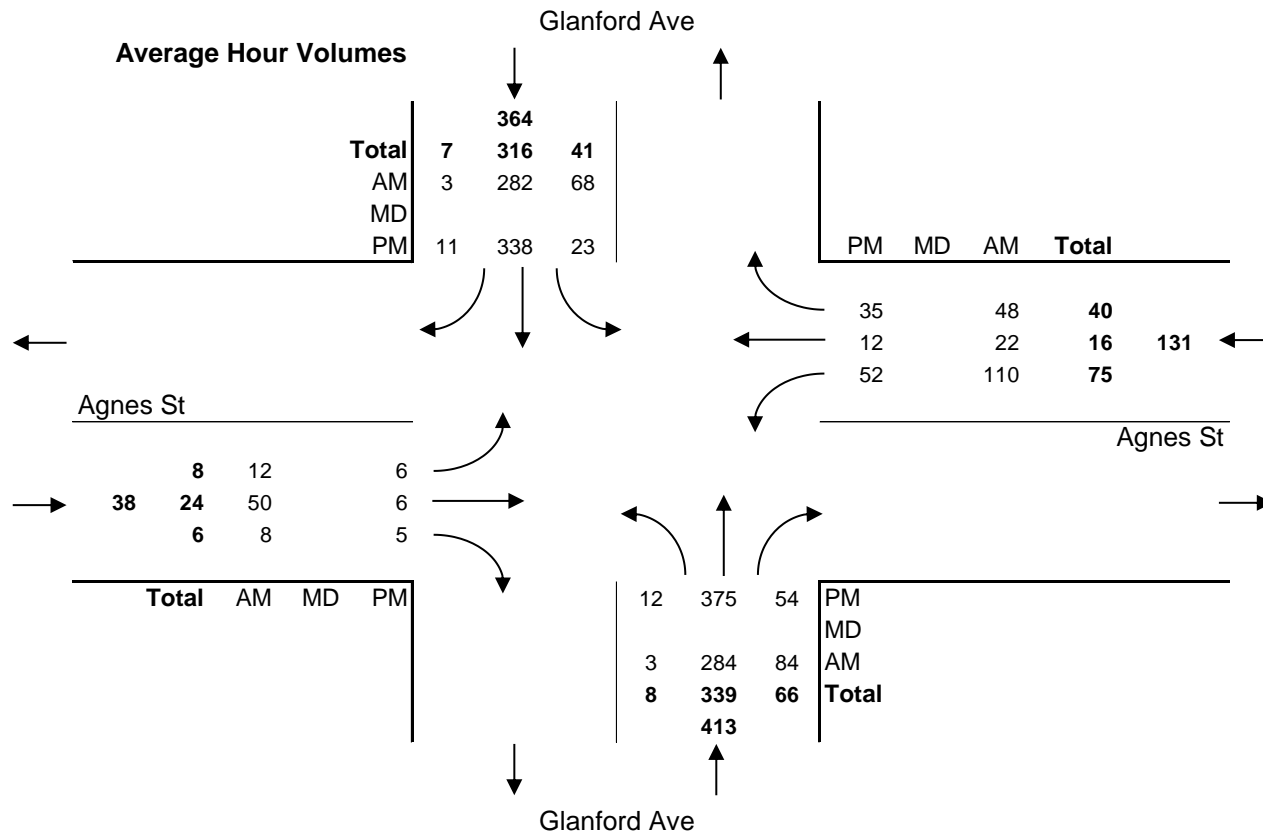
Glanford Ave

Average Hour Volumes

364

| | | | |
|---|---|---|---|
| Total | 7 | 316 | 41 |
| AM | 3 | 282 | 68 |
| MD | | | |
| PM | 11 | 338 | 23 |

| PM | MD | AM | Total | |
|---|---|---|---|---|
| 35 | | 48 | 40 | |
| 12 | | 22 | 16 | 131 |
| 52 | | 110 | 75 | |

Agnes St

Agnes St

| | | | | |
|---|---|---|---|---|
| | 8 | 12 | | 6 |
| 38 | 24 | 50 | | 6 |
| | 6 | 8 | | 5 |
| | Total | AM | MD | PM |

| | | | |
|---|---|---|---|
| 12 | 375 | 54 | PM |
| | | | MD |
| 3 | 284 | 84 | AM |
| 8 | 339 | 66 | Total |

413

Glanford Ave